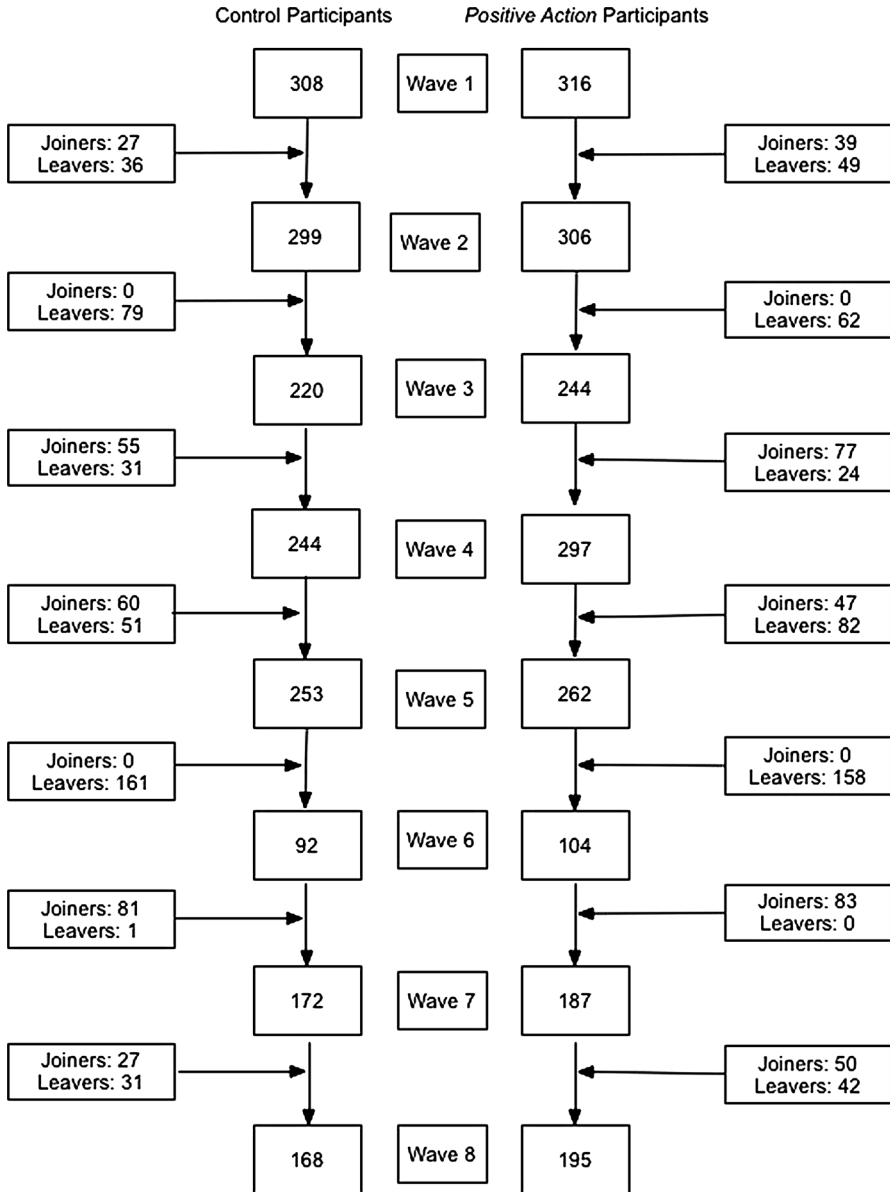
Control Participants

Positive Action Participants

308

Wave 1

316

Joiners: 27
Leavers: 36

Joiners: 39
Leavers: 49

299

Wave 2

306

Joiners: 0
Leavers: 79

Joiners: 0
Leavers: 62

220

Wave 3

244

Joiners: 55
Leavers: 31

Joiners: 77
Leavers: 24

244

Wave 4

297

Joiners: 60
Leavers: 51

Joiners: 47
Leavers: 82

253

Wave 5

262

Joiners: 0
Leavers: 161

Joiners: 0
Leavers: 158

92

Wave 6

104

Joiners: 81
Leavers: 1

Joiners: 83
Leavers: 0

172

Wave 7

187

Joiners: 27
Leavers: 31

Joiners: 50
Leavers: 42

168

Wave 8

195